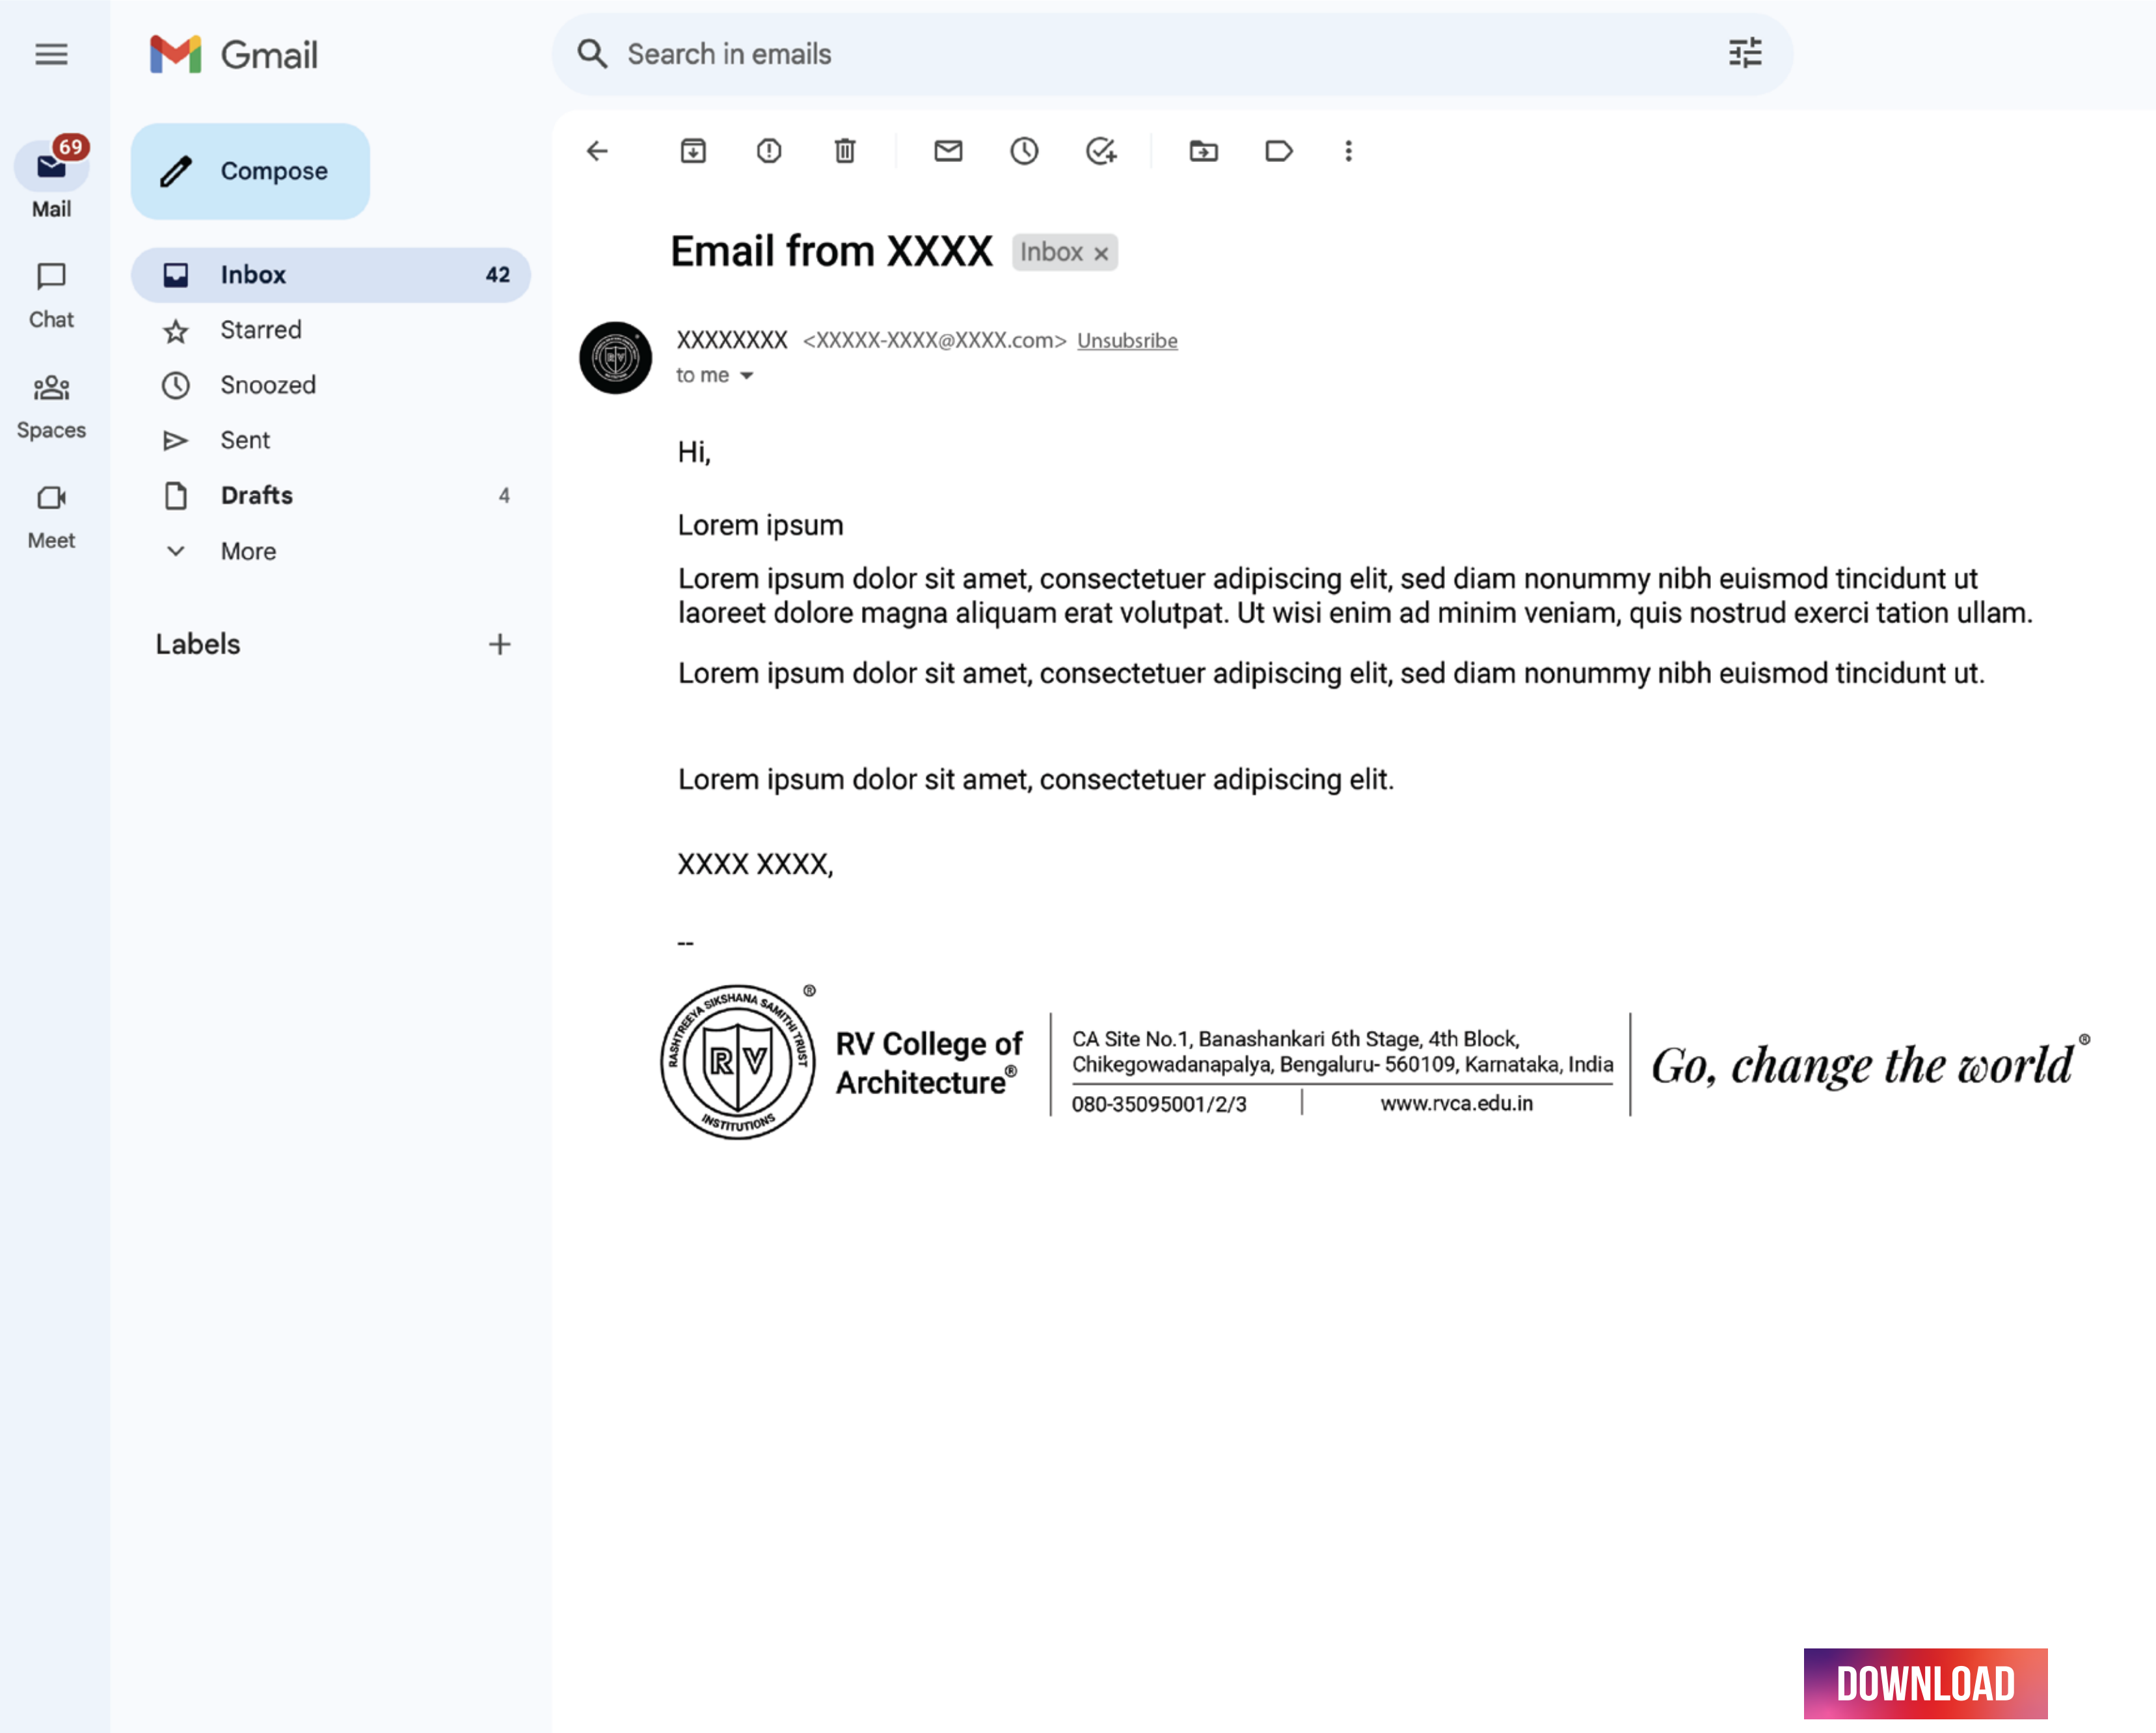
Gmail

Search in emails

69
Mail
Chat
Spaces
Meet

Compose
Inbox 42
Starred
Snoozed
Sent
Drafts 4
More

Labels +

Email from XXXX Inbox ×

XXXXXXXX <XXXXX-XXXX@XXXX.com> Unsubsribe
to me

Hi,

Lorem ipsum

Lorem ipsum dolor sit amet, consectetuer adipiscing elit, sed diam nonummy nibh euismod tincidunt ut laoreet dolore magna aliquam erat volutpat. Ut wisi enim ad minim veniam, quis nostrud exerci tation ullam.

Lorem ipsum dolor sit amet, consectetuer adipiscing elit, sed diam nonummy nibh euismod tincidunt ut.

Lorem ipsum dolor sit amet, consectetuer adipiscing elit.

XXXX XXXX,

--

RASHTREEYA SIKSHANA SAMITHI TRUST ® RV INSTITUTIONS

RV College of Architecture®

CA Site No.1, Banashankari 6th Stage, 4th Block, Chikegowdanapalya, Bengaluru- 560109, Karnataka, India
080-35095001/2/3 | www.rvca.edu.in

Go, change the world®

DOWNLOAD